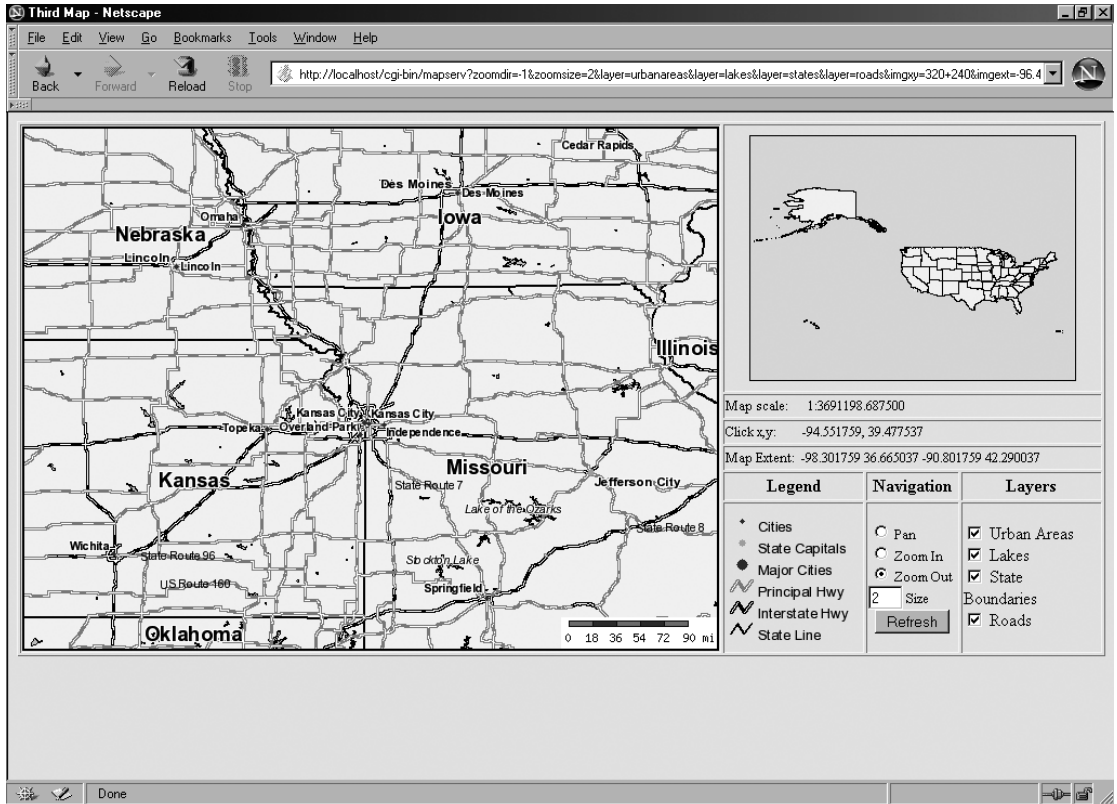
Third Map - Netscape

File Edit View Go Bookmarks Tools Window Help

Back Forward Reload Stop

http://localhost/cgi-bin/mapserv?zoomdir=-1&zoomsize=2&layer=urbanareas&layer=lakes&layer=states&layer=roads&imgxy=320+240&imgext=-96.4

Cedar Rapids
Des Moines
Des Moines
Omaha
Iowa
Nebraska
Lincoln
Lincoln
Illinois
Kansas City
Kansas City
Topeka
Overland Park
Independence
Missouri
Kansas
State Route 7
Jefferson City
Lake of the Ozarks
State Route 8
Wichita
State Route 96
Stockton Lake
US Route 160
Springfield
Oklahoma
0 18 36 54 72 90 mi

Map scale: 1:3691198.687500
Click x,y: -94.551759, 39.477537
Map Extent: -98.301759 36.665037 -90.801759 42.290037

| Legend | Navigation | Layers |
|---|---|---|
| Cities<br>State Capitals<br>Major Cities<br>Principal Hwy<br>Interstate Hwy<br>State Line | Pan<br>Zoom In<br>Zoom Out<br>2 Size<br>Refresh | Urban Areas<br>Lakes<br>State Boundaries<br>Roads |

Done